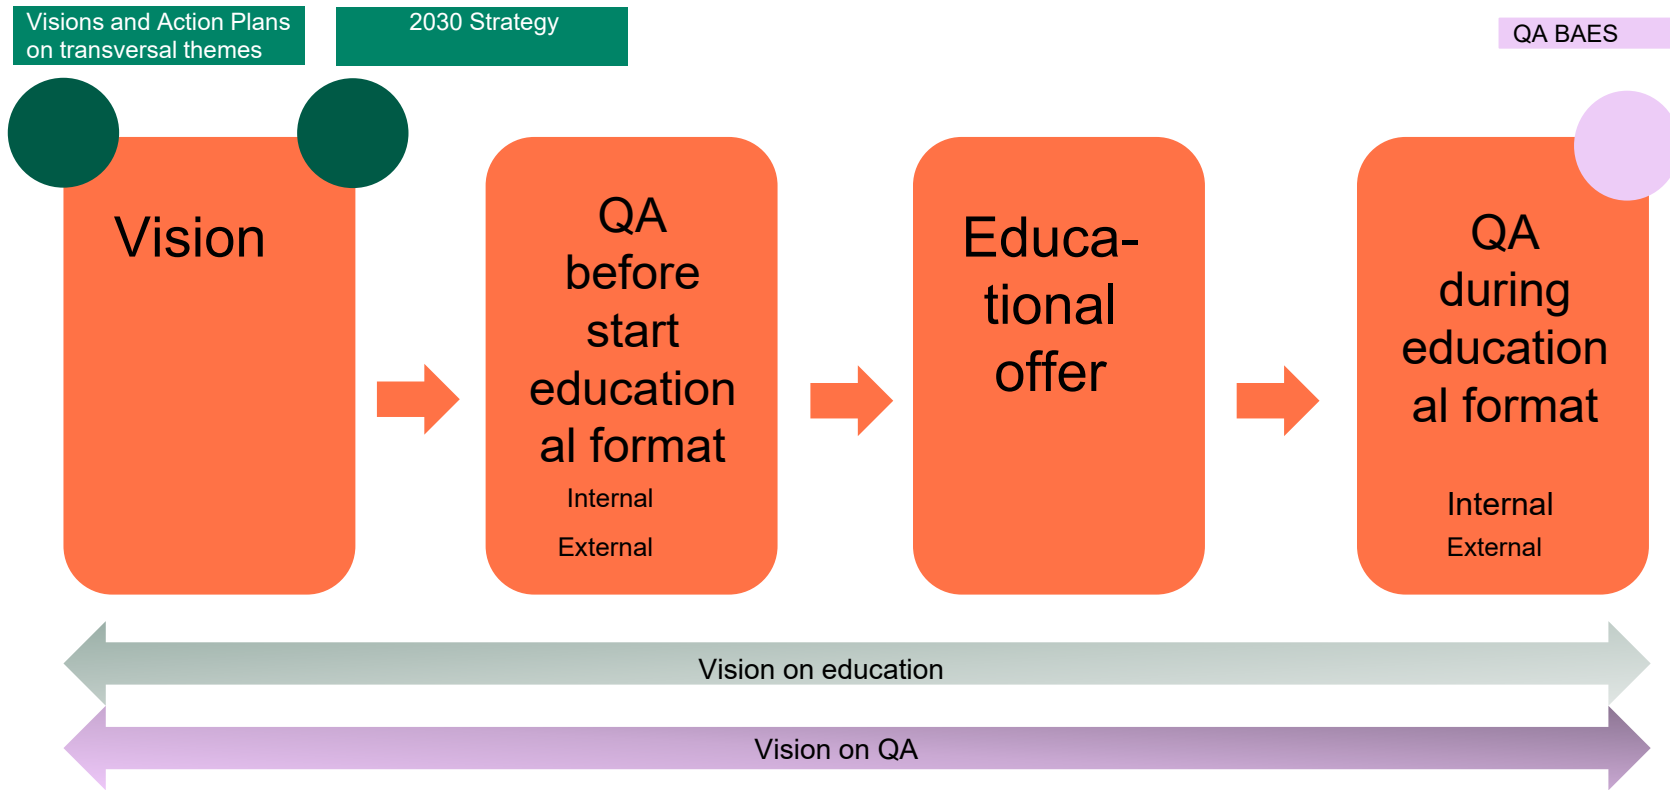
Visions and Action Plans on transversal themes

2030 Strategy

QA BAES

Vision

QA before start educational format

Internal

External

Educational offer

QA during educational format

Internal

External

Vision on education

Vision on QA